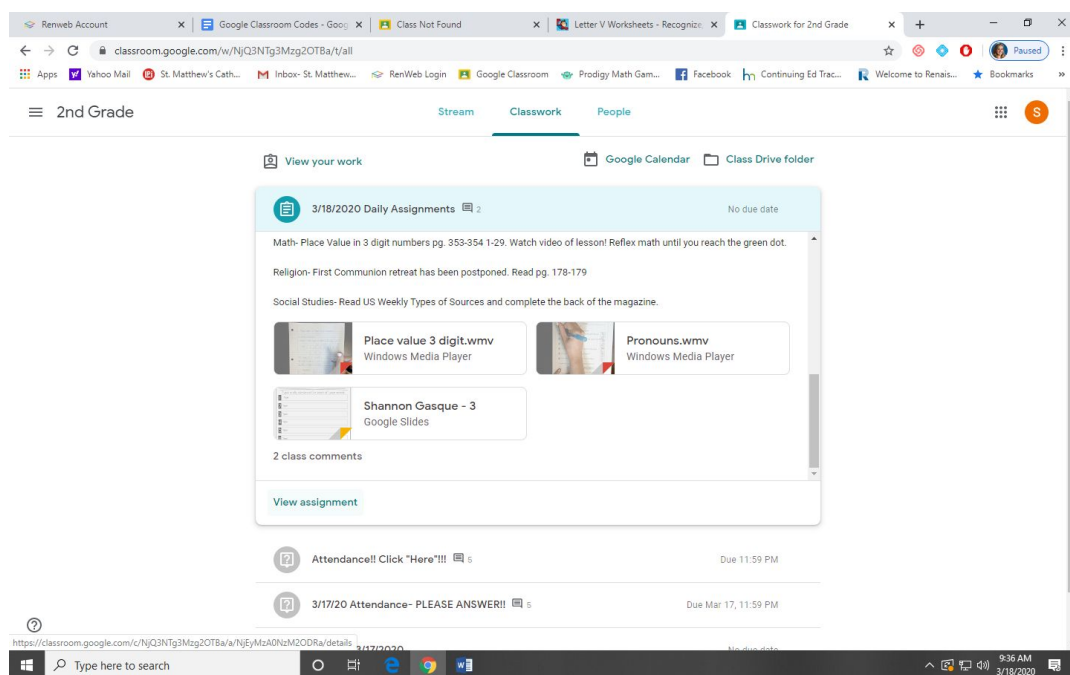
Renweb Account | Google Classroom Codes - Goog | Class Not Found | Letter V Worksheets - Recognize | Classwork for 2nd Grade

classroom.google.com/w/NjQ3NTg3Mzg2OTBa/t/all

Paused

Apps Yahoo Mail St. Matthew's Cath... Inbox- St. Matthew... RenWeb Login Google Classroom Prodigy Math Gam... Facebook Continuing Ed Trac... Welcome to Renais... Bookmarks

2nd Grade

Stream Classwork People

S

View your work

Google Calendar Class Drive folder

3/18/2020 Daily Assignments 2

No due date

Math- Place Value in 3 digit numbers pg. 353-354 1-29. Watch video of lesson! Reflex math until you reach the green dot.

Religion- First Communion retreat has been postponed. Read pg. 178-179

Social Studies- Read US Weekly Types of Sources and complete the back of the magazine.

Place value 3 digit.wmv
Windows Media Player

Pronouns.wmv
Windows Media Player

Shannon Gasque - 3
Google Slides

2 class comments

View assignment

Attendance!! Click "Here"!!! 6

Due 11:59 PM

3/17/20 Attendance- PLEASE ANSWER!! 5

Due Mar 17, 11:59 PM

https://classroom.google.com/c/NjQ3NTg3Mzg2OTBa/a/NjEyMzA0NzM2ODRa/details

3/17/2020

No due date

Type here to search

9:36 AM
3/18/2020